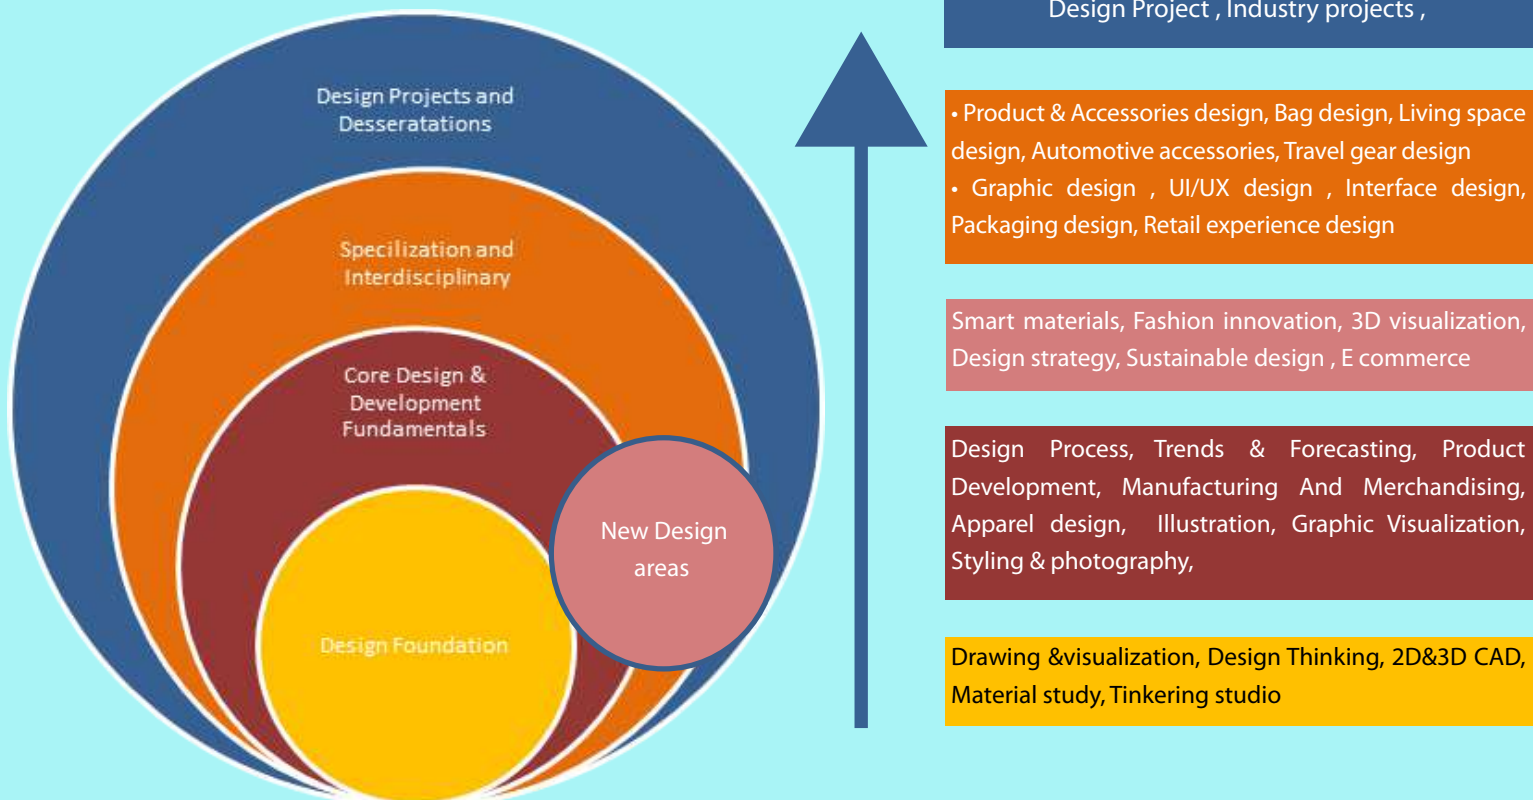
Design Projects and Desseratations

Specilization and Interdisciplinary

Core Design & Development Fundamentals

Design Foundation

New Design areas

Design Project , Industry projects ,

• Product & Accessories design, Bag design, Living space design, Automotive accessories, Travel gear design
• Graphic design , UI/UX design , Interface design, Packaging design, Retail experience design

Smart materials, Fashion innovation, 3D visualization, Design strategy, Sustainable design , E commerce

Design Process, Trends & Forecasting, Product Development, Manufacturing And Merchandising, Apparel design, Illustration, Graphic Visualization, Styling & photography,

Drawing &visualization, Design Thinking, 2D&3D CAD, Material study, Tinkering studio